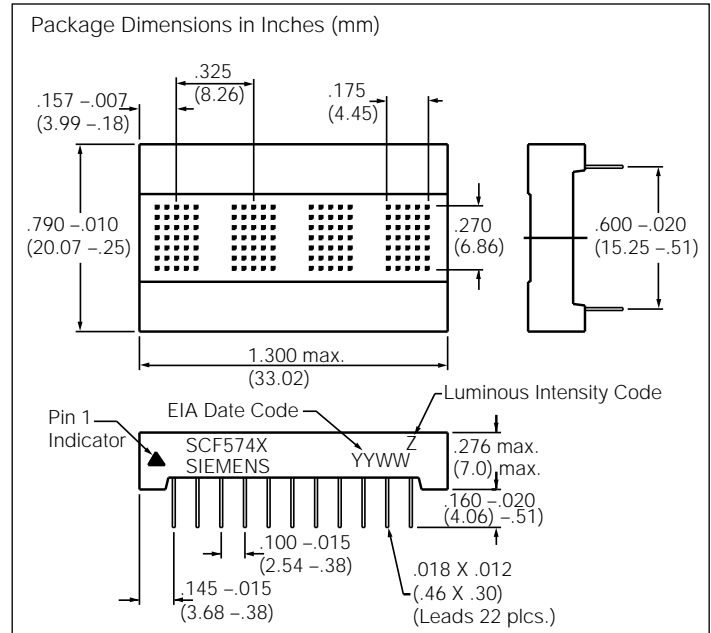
Package Dimensions in Inches (mm)

.325 (8.26)

.157 –.007 (3.99 –.18)

.175 (4.45)

.790 –.010 (20.07 –.25)

.270 (6.86)

.600 –.020 (15.25 –.51)

1.300 max. (33.02)

Luminous Intensity Code

EIA Date Code

Pin 1 Indicator

SCF574X SIEMENS

YYWW

Z

.276 max. (7.0) max.

.160 –.020 (4.06) –.51)

.100 –.015 (2.54 –.38)

.018 X .012 (.46 X .30) (Leads 22 plcs.)

.145 –.015 (3.68 –.38)